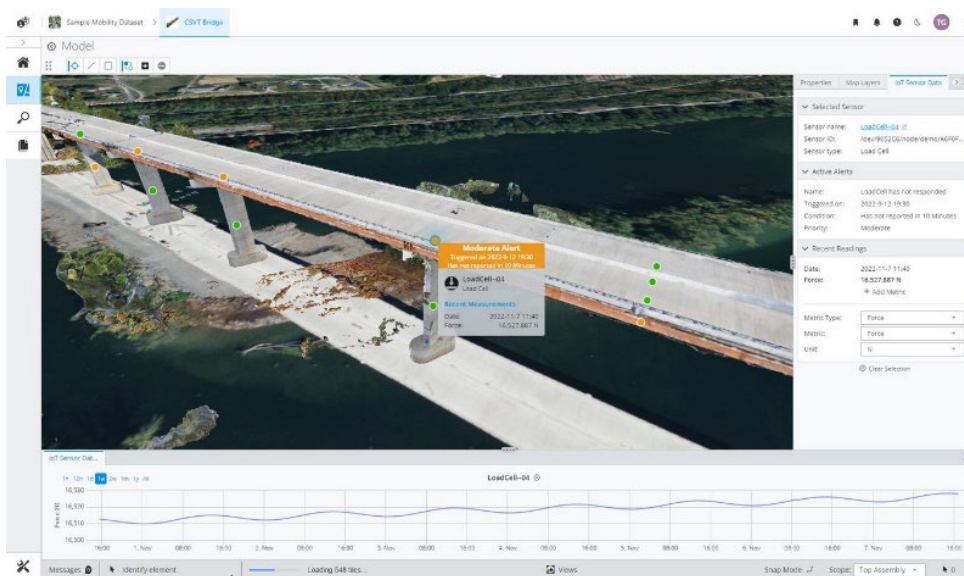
Sample Mobility Dataset > CSVT Bridge

TG

Model

Properties Map Layers IoT Sensor Data

Selected Sensor

Sensor name: LoadCell-04
Sensor ID: /dev/9652C0/node/demo/46F0F...
Sensor type: Load Cell

Active Alerts

Name: LoadCell has not responded
Triggered on: 2022-9-12 19:30
Condition: Has not reported in 10 Minutes
Priority: Moderate

Recent Readings

Date: 2022-11-7 11:40
Force: 16,527.887 N
+ Add Metric

Metric Type: Force
Metric: Force
Unit: N

Clear Selection

Moderate Alert
Triggered on 2022-9-12 19:30
Has not reported in 10 Minutes

LoadCell-04
Load Cell

Recent Measurements
Date: 2022-11-7 11:40
Force: 16,527.887 N

IoT Sensor Dat...

1h 12h 1d 1w 2w 1m 1y All

LoadCell-04

16,530
16,520
16,510
16,500

Force (N)

16:00 1. Nov 08:00 16:00 2. Nov 08:00 16:00 3. Nov 08:00 16:00 4. Nov 08:00 16:00 5. Nov 08:00 16:00 6. Nov 08:00 16:00 7. Nov 08:00

Messages 0 Identify element Loading 648 tiles... Views Snap Mode Scope: Top Assembly 0